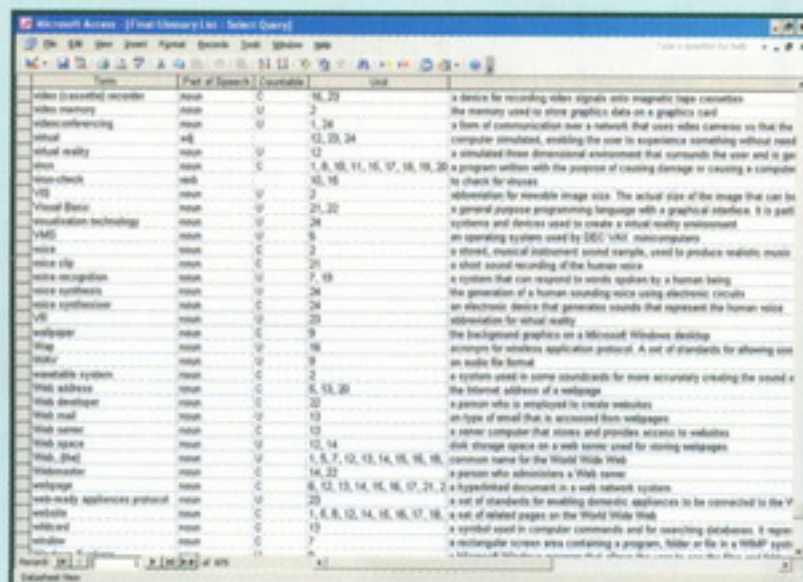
Microsoft Access - [Final Glossary List : Select Query]

File Edit View Insert Format Records Tools Window Help

Type a question for help

| Term | Part of Speech | Countable | Unit | |
|---|---|---|---|---|
| video (cassette) recorder | noun | C | 16, 23 | a device for recording video signals onto magnetic tape cassettes |
| video memory | noun | U | 2 | the memory used to store graphics data on a graphics card |
| videoconferencing | noun | U | 1, 24 | a form of communication over a network that uses video cameras so that the |
| virtual | adj | | 12, 23, 24 | computer simulated, enabling the user to experience something without need |
| virtual reality | noun | U | 12 | a simulated three dimensional environment that surrounds the user and is ge |
| virus | noun | C | 1, 8, 10, 11, 16, 17, 18, 19, 20 | a program written with the purpose of causing damage or causing a compute |
| virus-check | verb | | 10, 16 | to check for viruses |
| VIS | noun | U | 2 | abbreviation for viewable image size. The actual size of the image that can be |
| Visual Basic | noun | U | 21, 22 | a general purpose programming language with a graphical interface. It is part |
| visualisation technology | noun | U | 24 | systems and devices used to create a virtual reality environment |
| VMS | noun | U | 6 | an operating system used by DEC VAX minicomputers |
| voice | noun | C | 3 | a stored, musical instrument sound sample, used to produce realistic music |
| voice clip | noun | C | 21 | a short sound recording of the human voice |
| voice recognition | noun | U | 7, 19 | a system that can respond to words spoken by a human being |
| voice synthesis | noun | U | 24 | the generation of a human sounding voice using electronic circuits |
| voice synthesiser | noun | C | 24 | an electronic device that generates sounds that represent the human voice |
| VR | noun | U | 23 | abbreviation for virtual reality |
| wallpaper | noun | C | 9 | the background graphics on a Microsoft Windows desktop |
| Wap | noun | U | 16 | acronym for wireless application protocol. A set of standards for allowing use |
| WAV | noun | | 9 | an audio file format |
| wavetable system | noun | C | 2 | a system used in some soundcards for more accurately creating the sound o |
| Web address | noun | C | 5, 13, 20 | the Internet address of a webpage |
| Web developer | noun | C | 22 | a person who is employed to create websites |
| Web mail | noun | U | 13 | an type of email that is accessed from webpages |
| Web server | noun | C | 13 | a server computer that stores and provides access to websites |
| Web space | noun | U | 12, 14 | disk storage space on a web server used for storing webpages |
| Web, (the) | noun | U | 1, 5, 7, 12, 13, 14, 15, 16, 18, | common name for the World Wide Web |
| Webmaster | noun | C | 14, 22 | a person who administers a Web server |
| webpage | noun | C | 6, 12, 13, 14, 15, 16, 17, 21, 2 | a hyperlinked document in a web network system |
| web-ready appliances protocol | noun | U | 23 | a set of standards for enabling domestic appliances to be connected to the W |
| website | noun | C | 1, 6, 8, 12, 14, 15, 16, 17, 18, | a set of related pages on the World Wide Web |
| wildcard | noun | C | 13 | a symbol used in computer commands and for searching databases. It repre |
| window | noun | C | 7 | a rectangular screen area containing a program, folder or file in a WIMP syst |
| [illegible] | noun | | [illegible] | a Microsoft Windows program that allows the user to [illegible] |

Record: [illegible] of 970

Datasheet View